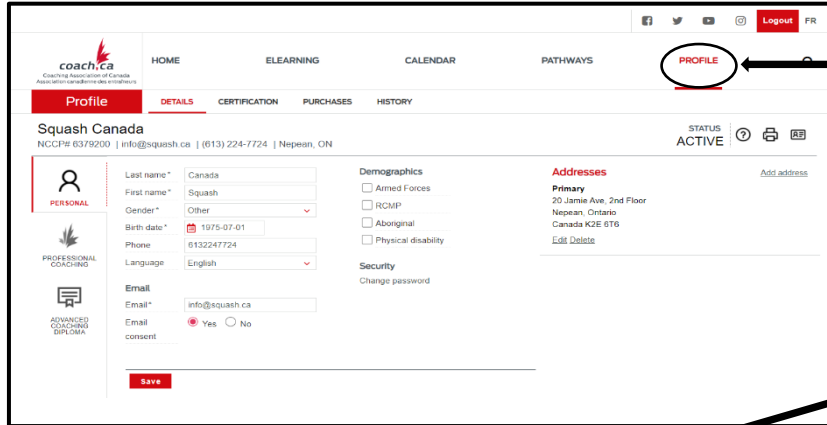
Logout FR

coach.ca
Coaching Association of Canada
Association canadienne des entraîneurs

HOME ELEARNING CALENDAR PATHWAYS PROFILE

Profile
DETAILS CERTIFICATION PURCHASES HISTORY

Squash Canada
NCCP# 6379200 | info@squash.ca | (613) 224-7724 | Nepean, ON

STATUS
ACTIVE

PERSONAL
PROFESSIONAL COACHING
ADVANCED COACHING DIPLOMA

| | |
|---|---|
| Last name* | Canada |
| First name* | Squash |
| Gender* | Other |
| Birth date* | 1975-07-01 |
| Phone | 6132247724 |
| Language | English |

Email

| | |
|---|---|
| Email* | info@squash.ca |
| Email consent | Yes No |

Demographics
Armed Forces
RCMP
Aboriginal
Physical disability

Security
Change password

Addresses
Add address
Primary
20 Jamie Ave, 2nd Floor
Nepean, Ontario
Canada K2E 6T6
Edit Delete

Save